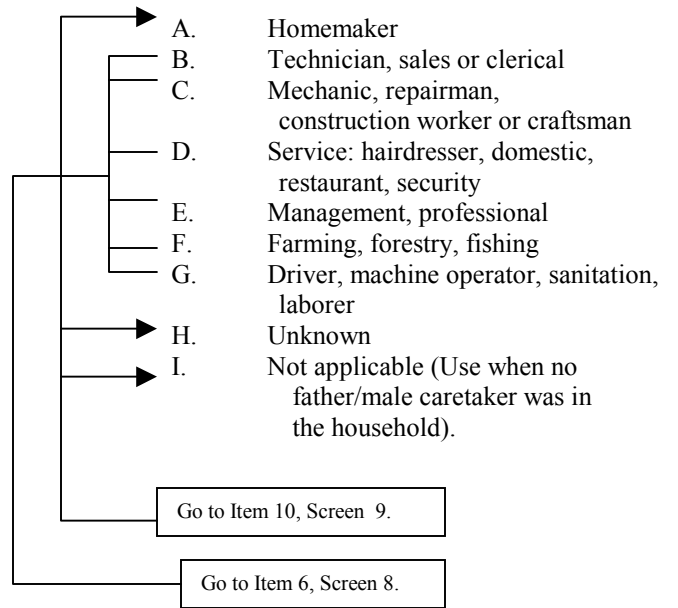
A. Homemaker
B. Technician, sales or clerical
C. Mechanic, repairman, construction worker or craftsman
D. Service: hairdresser, domestic, restaurant, security
E. Management, professional
F. Farming, forestry, fishing
G. Driver, machine operator, sanitation, laborer
H. Unknown
I. Not applicable (Use when no father/male caretaker was in the household).

Go to Item 10, Screen 9.

Go to Item 6, Screen 8.